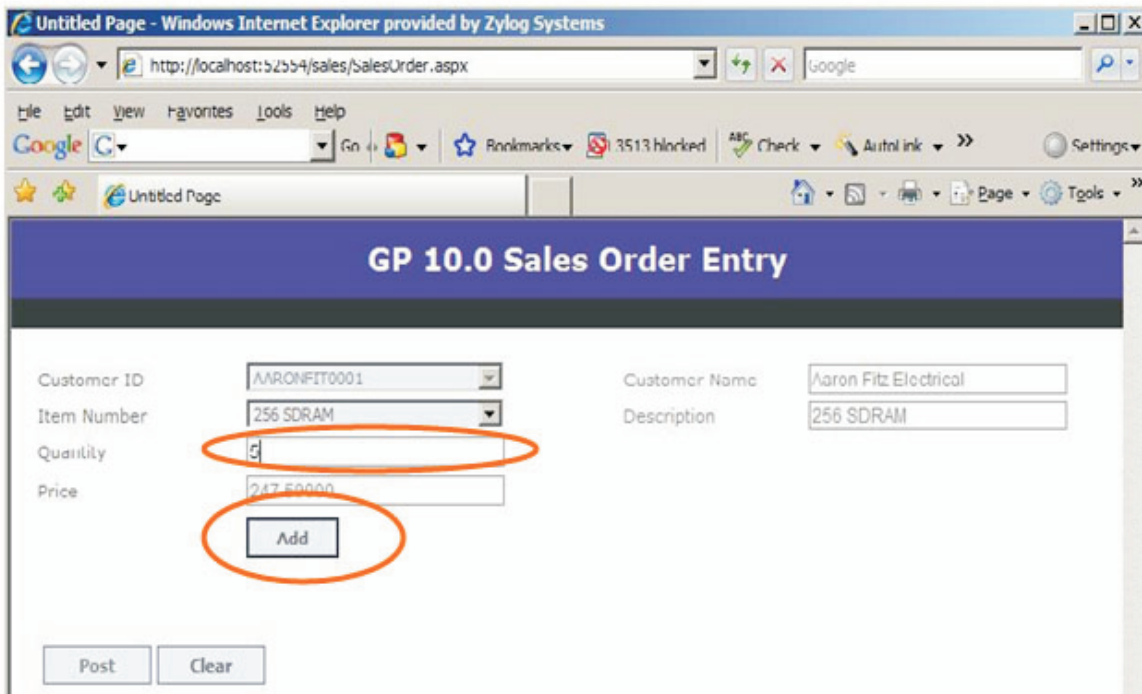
Untitled Page - Windows Internet Explorer provided by Zylog Systems

http://localhost:52554/sales/SalesOrder.aspx

Google

File Edit View Favorites Tools Help

Google G

Go

Bookmarks

3513 blocked

Check

AutoLink

Settings

Untitled Page

Page

Tools

GP 10.0 Sales Order Entry

Customer ID AARONFIT0001

Customer Name Aaron Fitz Electrical

Item Number 256 SDRAM

Description 256 SDRAM

Quantity 5

Price 247.50000

Add

Post Clear